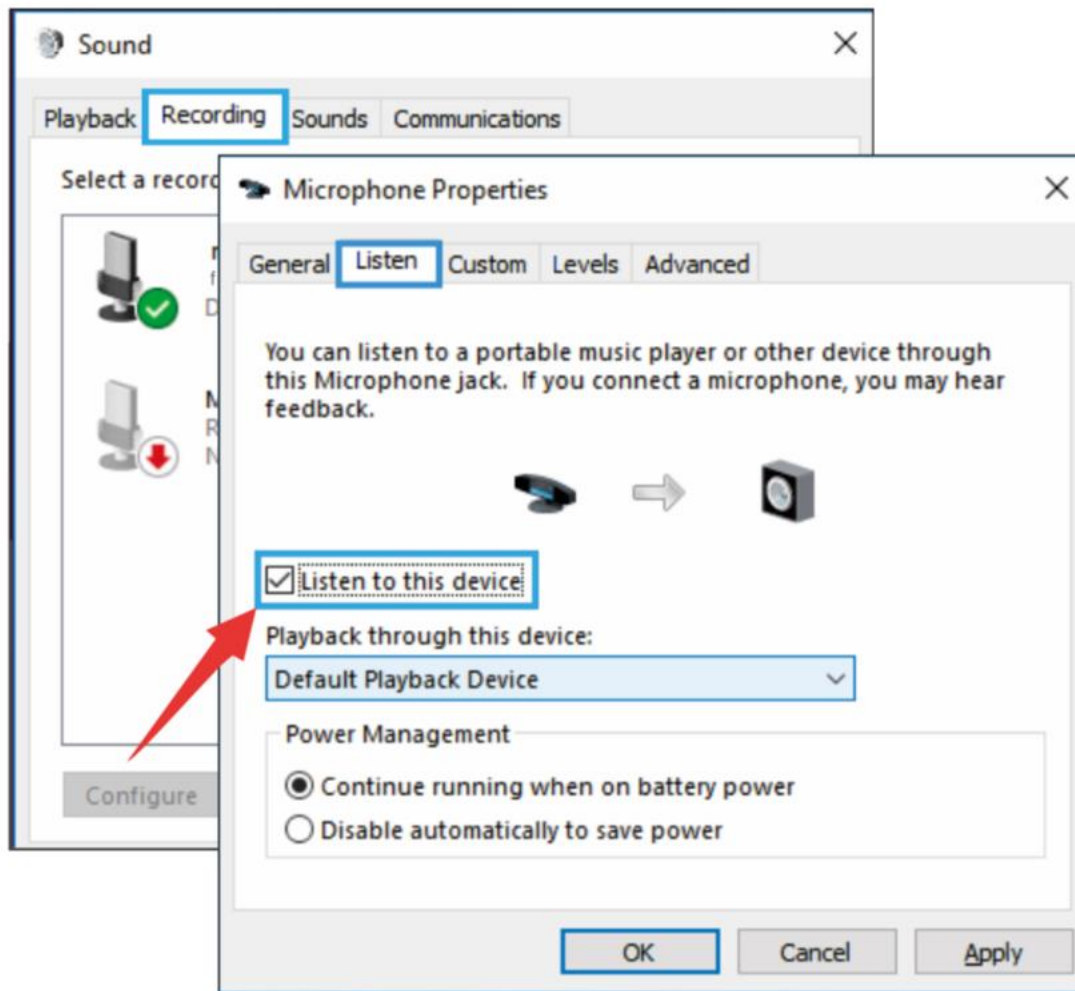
Sound

Playback Recording Sounds Communications

Select a record

Configure

Microphone Properties

General Listen Custom Levels Advanced

You can listen to a portable music player or other device through this Microphone jack. If you connect a microphone, you may hear feedback.

Listen to this device

Playback through this device:

Default Playback Device

Power Management

Continue running when on battery power

Disable automatically to save power

OK Cancel Apply